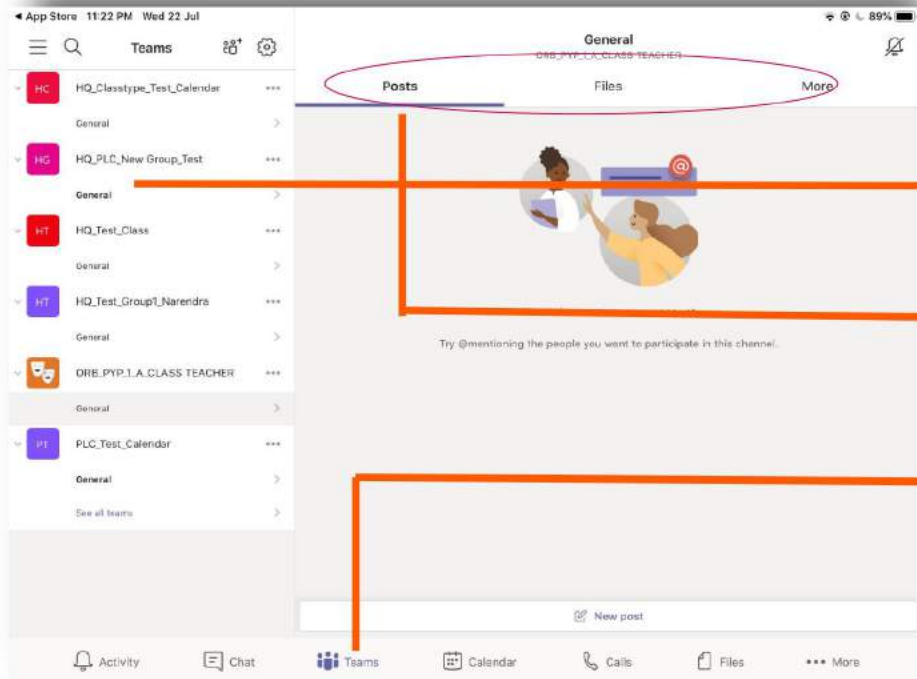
◂ App Store 11:22 PM Wed 22 Jul

89%

Teams

General

ORB_PYP_1_A_CLASS TEACHER

Posts

Files

More

HC HQ_Classtype_Test_Calendar

General

HG HQ_PLC_New Group_Test

General

HT HQ_Test_Class

General

HT HQ_Test_Group1_Narendra

General

ORB_PYP_1_A_CLASS TEACHER

General

PT PLC_Test_Calendar

General

See all teams

Try @mentioning the people you want to participate in this channel.

New post

Activity

Chat

Teams

Calendar

Calls

Files

More